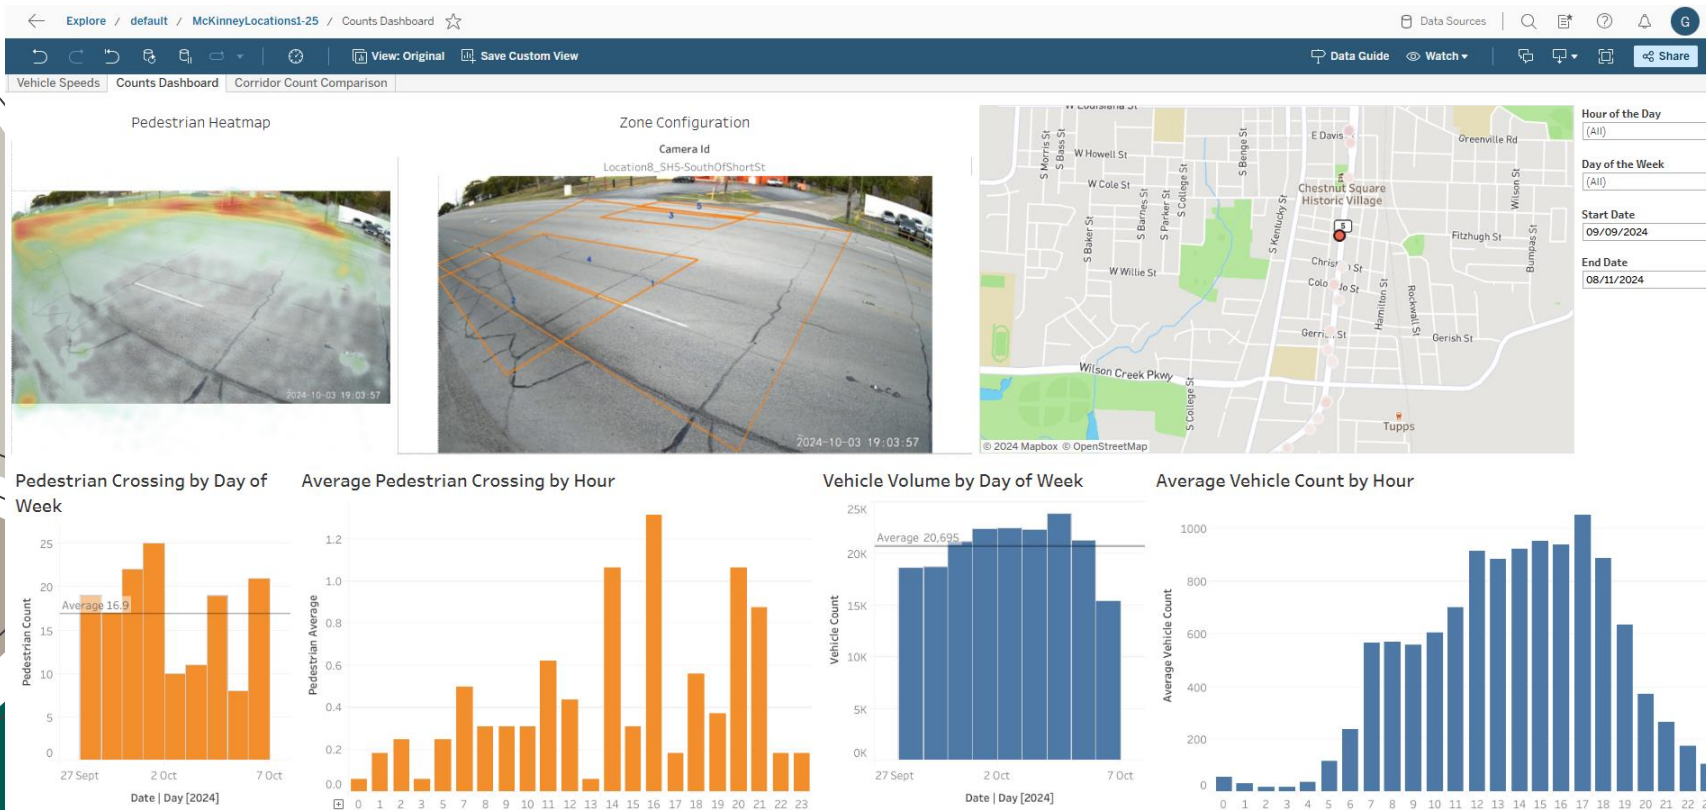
Explore / default / McKinneyLocations1-25 / Counts Dashboard

Data Sources

G

View: Original  Save Custom View

Data Guide  Watch  Share

Vehicle Speeds  Counts Dashboard  Corridor Count Comparison

Pedestrian Heatmap

2024-10-03 19:03:57

Zone Configuration

Camera Id
Location8_SH5-SouthOfShortSt

5 3 4 2 1

2024-10-03 19:03:57

W Louisiana St
E Davis St
Greenville Rd
W Howell St
W Cole St
Chestnut Square Historic Village
S Morris St
S Bass St
S Benge St
S Baker St
S Barnes St
S Parker St
S College St
S Kentucky St
Wilson St
Fitzhugh St
Bumpas St
W Willie St
Christ St
Colo Jo St
Hamilton St
Rockwall St
Gerri St
Gerish St
Wilson Creek Pkwy
S College St
Tupps
8
© 2024 Mapbox © OpenStreetMap

Hour of the Day
(All)
Day of the Week
(All)
Start Date
09/09/2024
End Date
08/11/2024

Pedestrian Crossing by Day of Week

Average 16.9
Pedestrian Count
25
20
15
10
5
0
27 Sept
2 Oct
7 Oct
Date | Day [2024]

Average Pedestrian Crossing by Hour

Pedestrian Average
1.2
1.0
0.8
0.6
0.4
0.2
0.0
0 1 2 3 4 5 6 7 8 9 10 11 12 13 14 15 16 17 18 19 20 21 22 23

Vehicle Volume by Day of Week

Average 20,695
Vehicle Count
25K
20K
15K
10K
5K
0K
27 Sept
2 Oct
7 Oct
Date | Day [2024]

Average Vehicle Count by Hour

Average Vehicle Count
1000
800
600
400
200
0
0 1 2 3 4 5 6 7 8 9 10 11 12 13 14 15 16 17 18 19 20 21 22 2